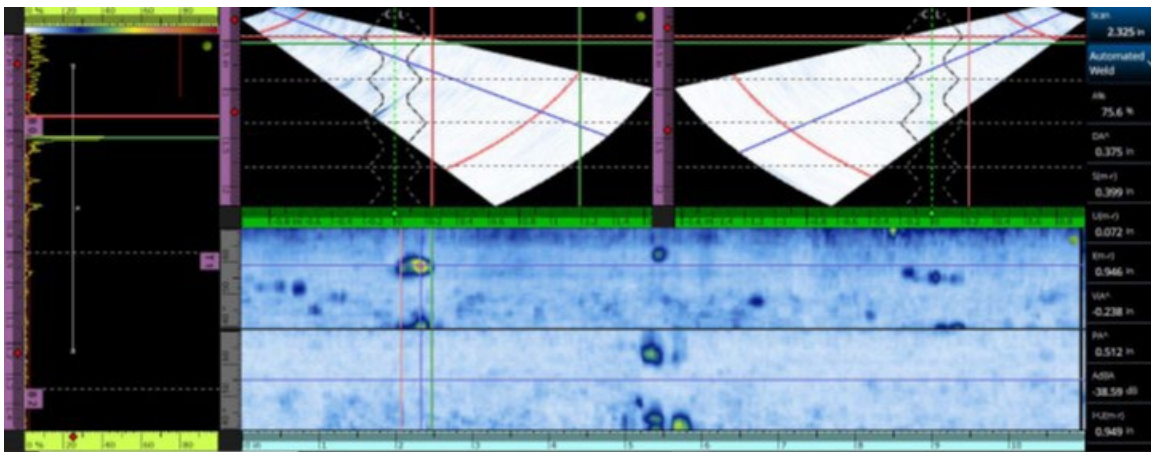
0 %
20
40
60
80
C L
C L
Scan
2.325 in
Automated Weld
A%
75.6 %
DA^
0.375 in
S(m-r)
0.399 in
U(m-r)
0.072 in
E(m-r)
0.946 in
VA^
-0.238 in
PA^
0.512 in
AdBA
-38.59 dB
I-(U)(m-r)
0.949 in
0 %
20
40
60
80